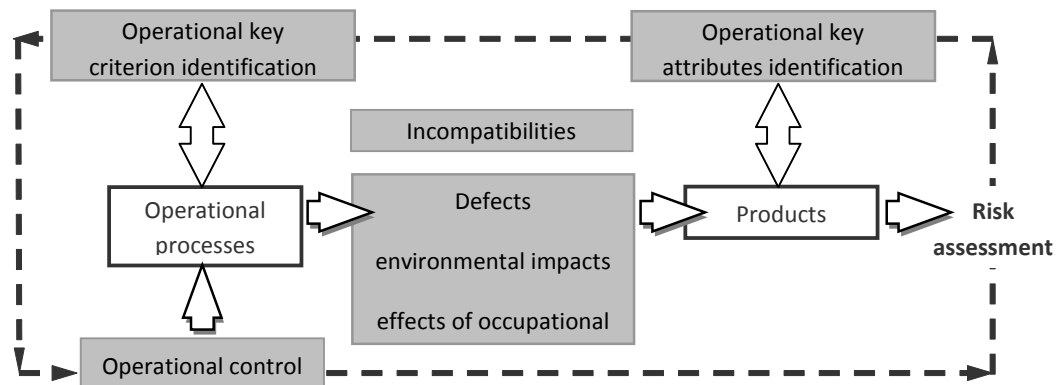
Operational key criterion identification

Operational key attributes identification

Incompatibilities

Operational processes

Defects

environmental impacts

effects of occupational

Products

Risk assessment

Operational control